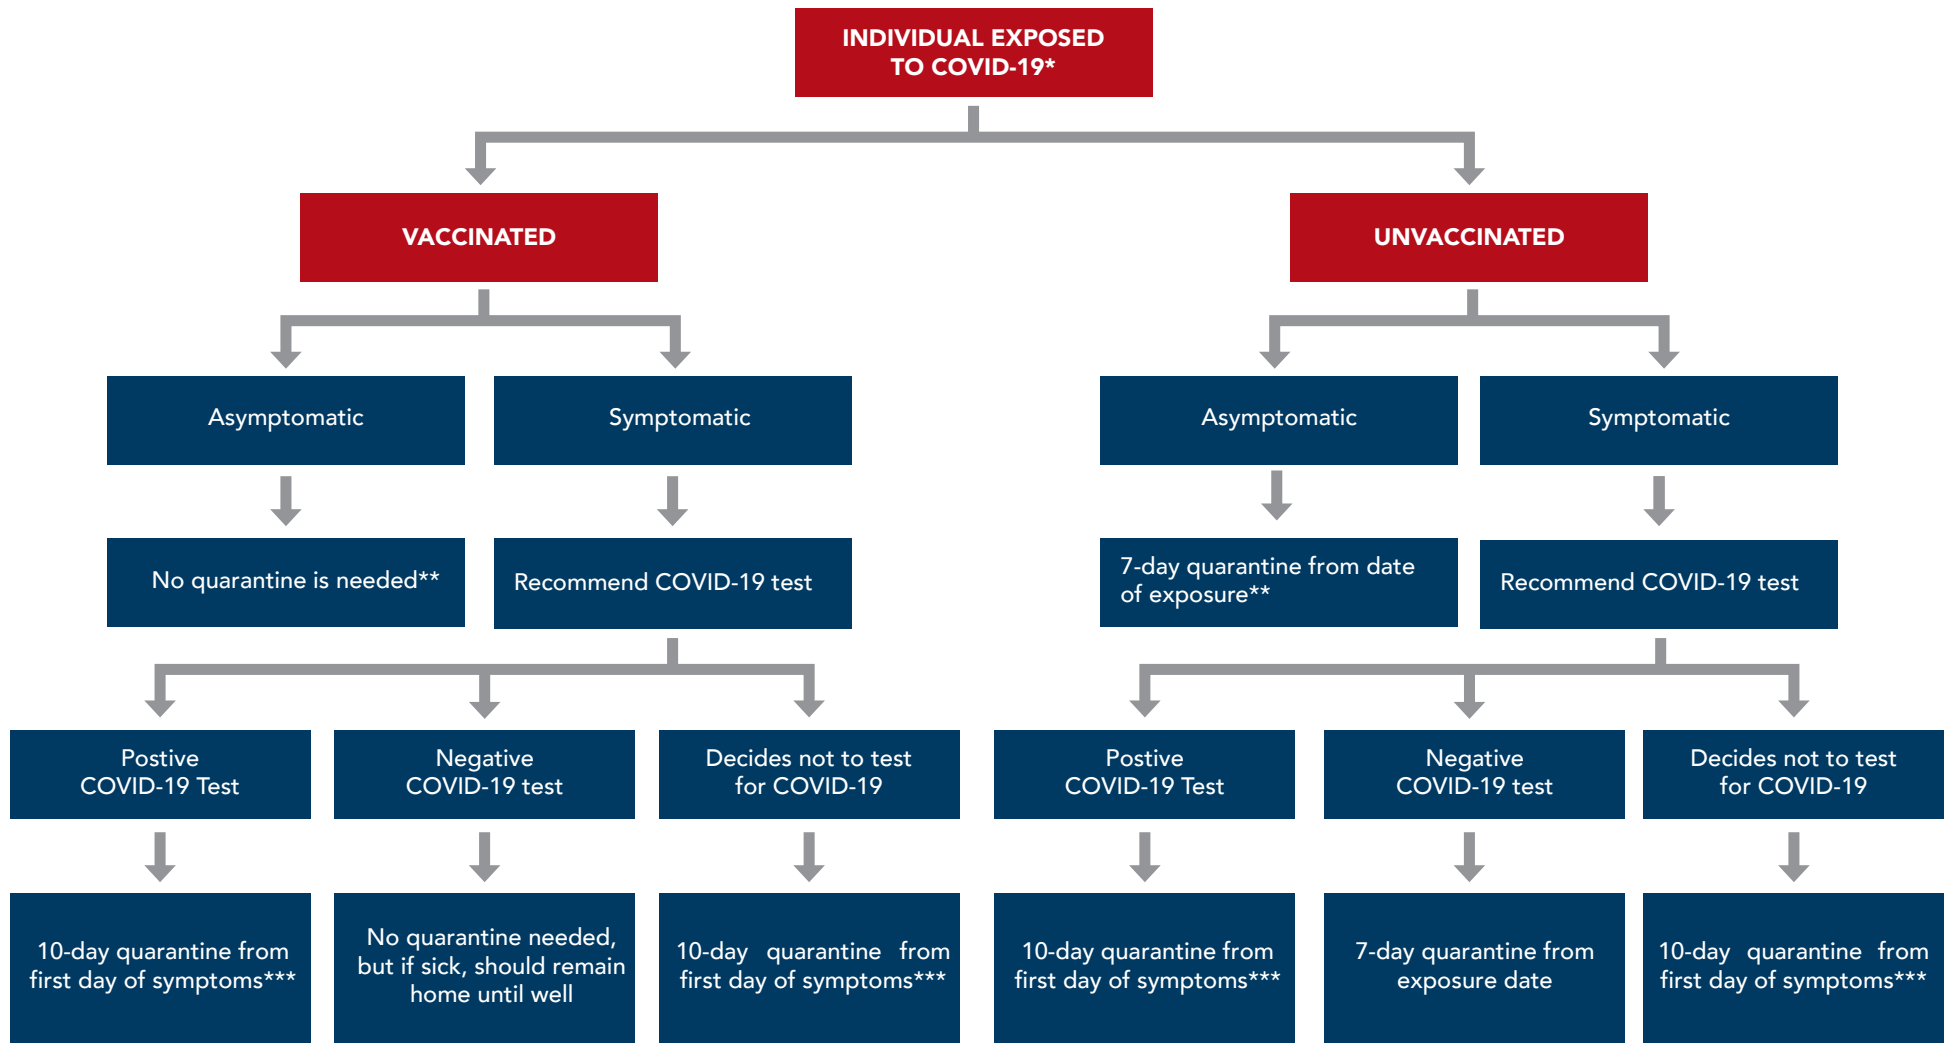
INDIVIDUAL EXPOSED TO COVID-19*

VACCINATED

Asymptomatic

No quarantine is needed**

Symptomatic

Recommend COVID-19 test

Postive COVID-19 Test

10-day quarantine from first day of symptoms***

Negative COVID-19 test

No quarantine needed, but if sick, should remain home until well

Decides not to test for COVID-19

10-day quarantine from first day of symptoms***

UNVACCINATED

Asymptomatic

7-day quarantine from date of exposure**

Symptomatic

Recommend COVID-19 test

Postive COVID-19 Test

10-day quarantine from first day of symptoms***

Negative COVID-19 test

7-day quarantine from exposure date

Decides not to test for COVID-19

10-day quarantine from first day of symptoms***